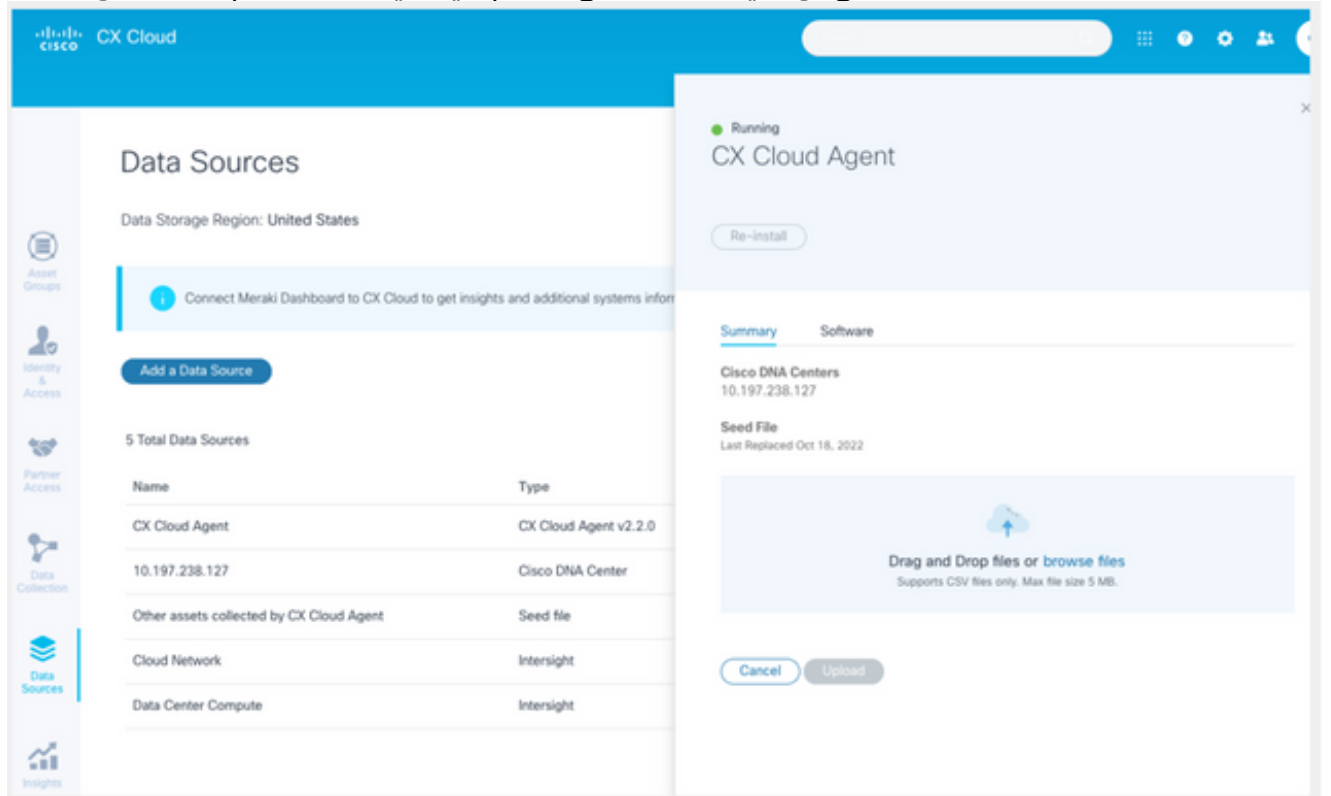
cisco CX Cloud

Asset Groups

Identity & Access

Partner Access

Data Collection

Data Sources

Insights

Data Sources

Data Storage Region: United States

Connect Meraki Dashboard to CX Cloud to get insights and additional systems infor

Add a Data Source

5 Total Data Sources

| Name | Type |
|---|---|
| CX Cloud Agent | CX Cloud Agent v2.2.0 |
| 10.197.238.127 | Cisco DNA Center |
| Other assets collected by CX Cloud Agent | Seed file |
| Cloud Network | Intersight |
| Data Center Compute | Intersight |

Running
CX Cloud Agent

Re-install

Summary Software

Cisco DNA Centers
10.197.238.127

Seed File
Last Replaced Oct 18, 2022

Drag and Drop files or browse files
Supports CSV files only. Max file size 5 MB.

Cancel Upload